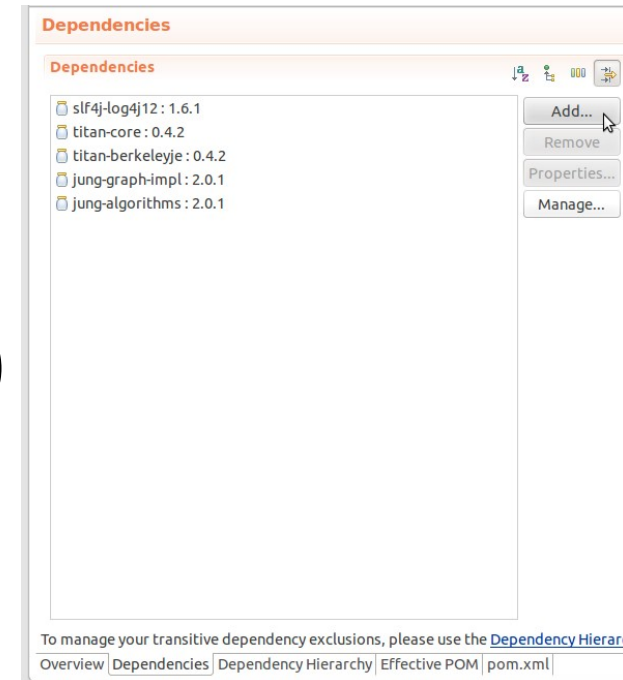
Dependencies

Dependencies

slf4j-log4j12 : 1.6.1
titan-core : 0.4.2
titan-berkeleyje : 0.4.2
jung-graph-impl : 2.0.1
jung-algorithms : 2.0.1

Add...
Remove
Properties...
Manage...

To manage your transitive dependency exclusions, please use the Dependency Hierar

Overview | Dependencies | Dependency Hierarchy | Effective POM | pom.xml